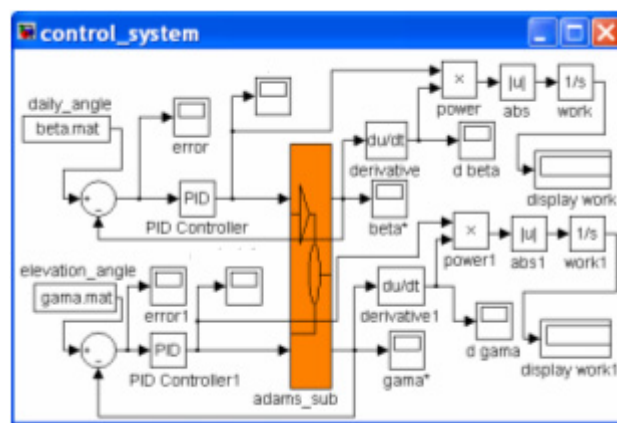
control_system

daily_angle
beta.mat
error
PID
PID Controller
du/dt
derivative
d beta
beta*
×
power
|u|
abs
1/s
work
display work
elevation_angle
gama.mat
error1
PID
PID Controller1
adams_sub
du/dt
derivative1
d gama
gama*
×
power1
|u|
abs1
1/s
work1
display work1